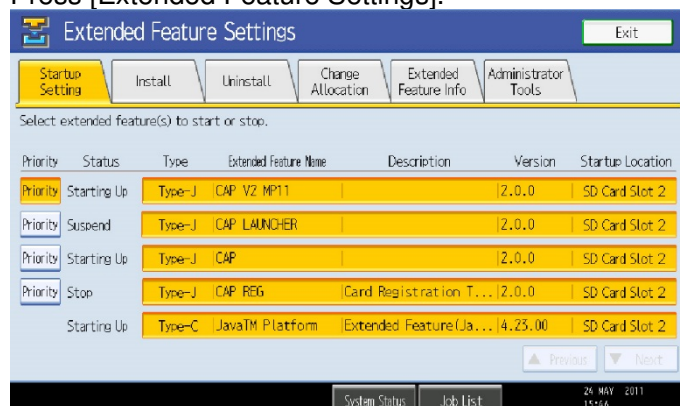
Press [Extended Feature Settings].

Extended Feature Settings

Exit

Startup Setting | Install | Uninstall | Change Allocation | Extended Feature Info | Administrator Tools

Select extended feature(s) to start or stop.

| Priority | Status | Type | Extended Feature Name | Description | Version | Startup Location |
|---|---|---|---|---|---|---|
| Priority | Starting Up | Type-J | CAP V2 MP11 | | 2.0.0 | SD Card Slot 2 |
| Priority | Suspend | Type-J | CAP LAUNCHER | | 2.0.0 | SD Card Slot 2 |
| Priority | Starting Up | Type-J | CAP | | 2.0.0 | SD Card Slot 2 |
| Priority | Stop | Type-J | CAP REG | Card Registration T... | 2.0.0 | SD Card Slot 2 |
| | Starting Up | Type-C | JavaTM Platform | Extended Feature(Ja... | 4.23.00 | SD Card Slot 2 |

▲ Previous ▼ Next

System Status Job List

24 MAY 2011 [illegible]